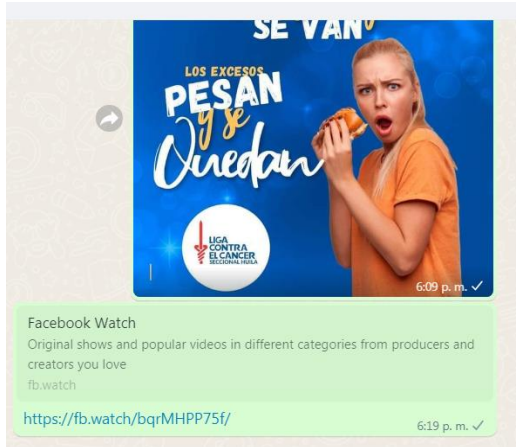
SE VAN

LOS EXCESOS
PESAN
y se
Quedan

LIGA CONTRA EL CANCER SECCIONAL HUILA

6:09 p. m.

Facebook Watch
Original shows and popular videos in different categories from producers and creators you love
fb.watch

https://fb.watch/bqrMHPP75f/

6:19 p. m.